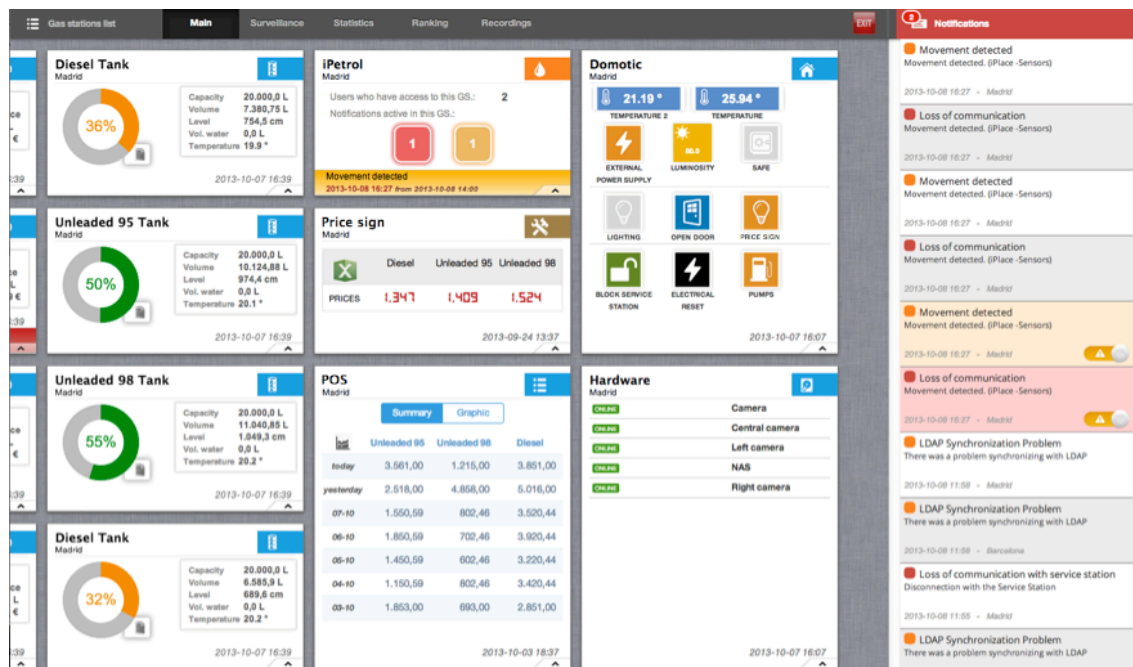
Gas stations list Main Surveillance Statistics Ranking Recordings EXIT

2 Notifications

Diesel Tank
Madrid
36%

| Capacity | 20.000,0 L |
|---|---|
| Volume | 7.380,75 L |
| Level | 754,5 cm |
| Vol. water | 0,0 L |
| Temperature | 19.9 ° |

2013-10-07 16:39

iPetrol
Madrid
Users who have access to this GS.: 2
Notifications active in this GS.:
1 1
Movement detected
2013-10-08 16:27 from 2013-10-08 14:00

Domotic
Madrid
21.19 ° TEMPERATURE 2
25.94 ° TEMPERATURE
EXTERNAL POWER SUPPLY
80.0 LUMINOSITY
SAFE
LIGHTING
OPEN DOOR
PRICE SIGN
BLOCK SERVICE STATION
ELECTRICAL RESET
PUMPS
2013-10-07 16:07

Unleaded 95 Tank
Madrid
50%

| Capacity | 20.000,0 L |
|---|---|
| Volume | 10.124,88 L |
| Level | 974,4 cm |
| Vol. water | 0,0 L |
| Temperature | 20.1 ° |

2013-10-07 16:39

Price sign
Madrid

| | Diesel | Unleaded 95 | Unleaded 98 |
|---|---|---|---|
| PRICES | 1.347 | 1.409 | 1.524 |

2013-09-24 13:37

Unleaded 98 Tank
Madrid
55%

| Capacity | 20.000,0 L |
|---|---|
| Volume | 11.040,85 L |
| Level | 1.049,3 cm |
| Vol. water | 0,0 L |
| Temperature | 20.2 ° |

2013-10-07 16:39

POS
Madrid
Summary Graphic

| | Unleaded 95 | Unleaded 98 | Diesel |
|---|---|---|---|
| today | 3.561,00 | 1.215,00 | 3.851,00 |
| yesterday | 2.518,00 | 4.858,00 | 5.016,00 |
| 07-10 | 1.550,59 | 802,46 | 3.520,44 |
| 06-10 | 1.850,59 | 702,46 | 3.920,44 |
| 05-10 | 1.450,59 | 602,46 | 3.220,44 |
| 04-10 | 1.150,59 | 802,46 | 3.420,44 |
| 03-10 | 1.853,00 | 693,00 | 2.851,00 |

2013-10-03 18:37

Hardware
Madrid
ONLINE Camera
ONLINE Central camera
ONLINE Left camera
ONLINE NAS
ONLINE Right camera
2013-10-07 16:07

Diesel Tank
Madrid
32%

| Capacity | 20.000,0 L |
|---|---|
| Volume | 6.585,9 L |
| Level | 689,6 cm |
| Vol. water | 0,0 L |
| Temperature | 20.2 ° |

2013-10-07 16:39

Movement detected
Movement detected. (iPlace -Sensors)
2013-10-08 16:27 • Madrid

Loss of communication
Movement detected. (iPlace -Sensors)
2013-10-08 16:27 • Madrid

Movement detected
Movement detected. (iPlace -Sensors)
2013-10-08 16:27 • Madrid

Loss of communication
Movement detected. (iPlace -Sensors)
2013-10-08 16:27 • Madrid

Movement detected
Movement detected. (iPlace -Sensors)
2013-10-08 16:27 • Madrid

Loss of communication
Movement detected. (iPlace -Sensors)
2013-10-08 16:27 • Madrid

LDAP Synchronization Problem
There was a problem synchronizing with LDAP
2013-10-08 11:58 • Madrid

LDAP Synchronization Problem
There was a problem synchronizing with LDAP
2013-10-08 11:56 • Barcelona

Loss of communication with service station
Disconnection with the Service Station
2013-10-08 11:55 • Madrid

LDAP Synchronization Problem
There was a problem synchronizing with LDAP